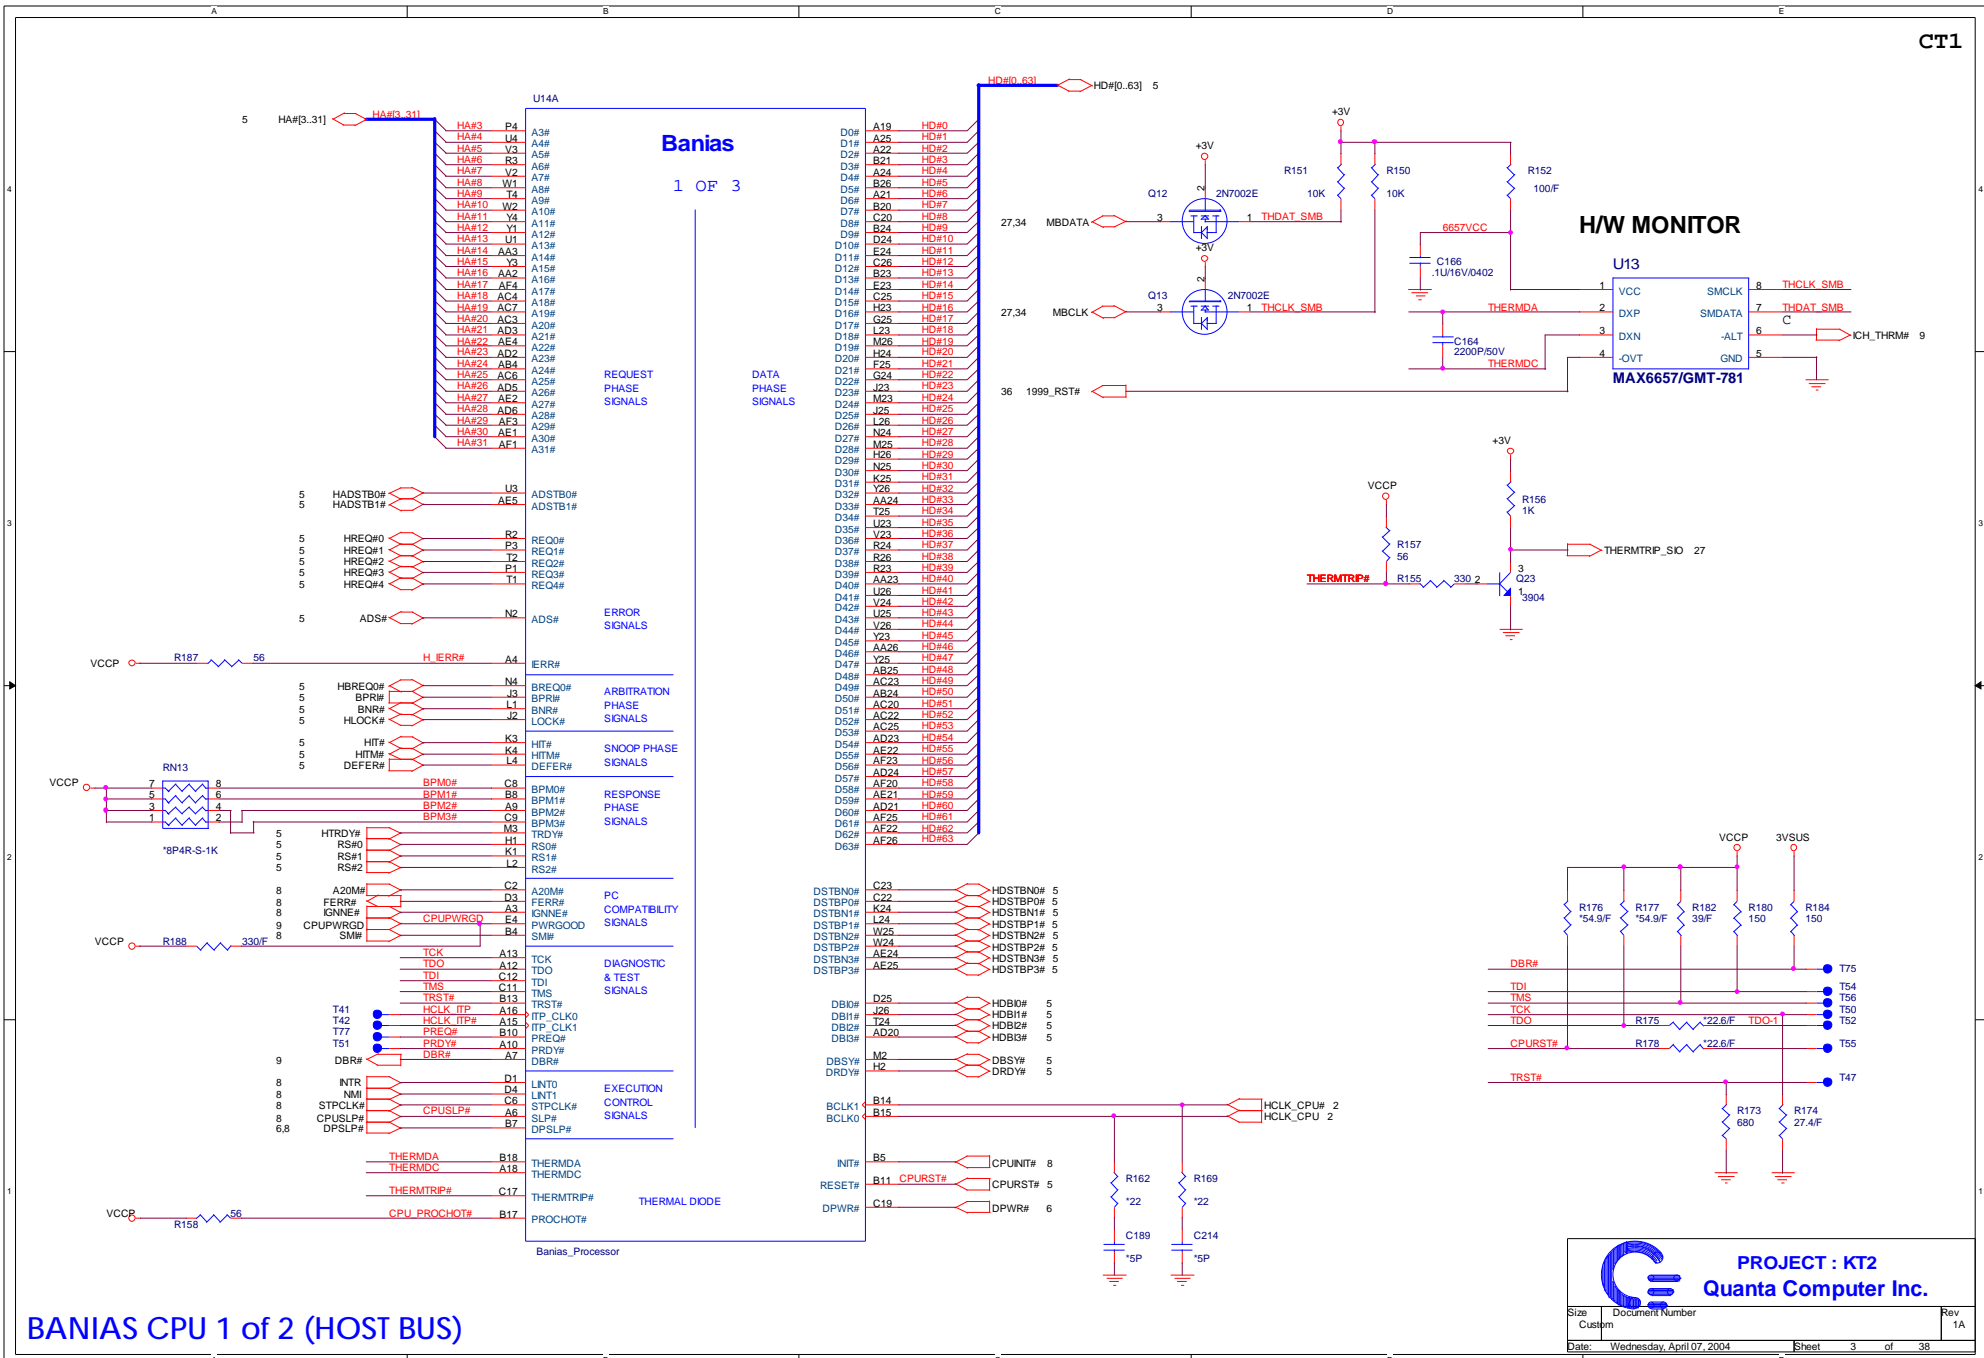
A B C D E

CT1

U14A

Banias

1 OF 3

5 HA#[3..31] HA#[3..31]

HA#3 P4 A3#
HA#4 U4 A4#
HA#5 V3 A5#
HA#6 R3 A6#
HA#7 V2 A7#
HA#8 W1 A8#
HA#9 T4 A9#
HA#10 W2 A10#
HA#11 Y4 A11#
HA#12 Y1 A12#
HA#13 U1 A13#
HA#14 AA3 A14#
HA#15 Y3 A15#
HA#16 AA2 A16#
HA#17 AF4 A17#
HA#18 AC4 A18#
HA#19 AC7 A19#
HA#20 AC3 A20#
HA#21 AD3 A21#
HA#22 AE4 A22#
HA#23 AD2 A23#
HA#24 AB4 A24#
HA#25 AC6 A25#
HA#26 AD5 A26#
HA#27 AE2 A27#
HA#28 AD6 A28#
HA#29 AF3 A29#
HA#30 AE1 A30#
HA#31 AF1 A31#

REQUEST PHASE SIGNALS

DATA PHASE SIGNALS

5 HADSTB0# U3 ADSTB0#
5 HADSTB1# AE5 ADSTB1#

5 HREQ#0 R2 REQ0#
5 HREQ#1 P3 REQ1#
5 HREQ#2 T2 REQ2#
5 HREQ#3 P1 REQ3#
5 HREQ#4 T1 REQ4#

5 ADS# N2 ADS#

ERROR SIGNALS

VCCP R187 56 H_IERR# A4 IERR#

5 HBREQ0# N4 BREQ0#
5 BPRI# J3 BPRI#
5 BNR# L1 BNR#
5 HLOCK# J2 LOCK#

ARBITRATION PHASE SIGNALS

5 HIT# K3 HIT#
5 HITM# K4 HITM#
5 DEFER# L4 DEFER#

SNOOP PHASE SIGNALS

RN13
VCCP 7 8 5 6 3 4 1 2
*8P4R-S-1K

BPM0# C8 BPM0#
BPM1# B8 BPM1#
BPM2# A9 BPM2#
BPM3# C9 BPM3#

RESPONSE PHASE SIGNALS

5 HTRDY# M3 TRDY#
5 RS#0 H1 RS0#
5 RS#1 K1 RS1#
5 RS#2 L2 RS2#

8 A20M# C2 A20M#
8 FERR# D3 FERR#
8 IGNNE# A3 IGNNE#
9 CPUPWRGD CPUPWRGD E4 PWRGOOD
8 SMI# B4 SMI#
VCCP R188 330/F

PC COMPATIBILITY SIGNALS

TCK A13 TCK
TDO A12 TDO
TDI C12 TDI
TMS C11 TMS
TRST# B13 TRST#
T41 HCLK_ITP A16 ITP_CLK0
T42 HCLK_ITP# A15 ITP_CLK1
T77 PREQ# B10 PREQ#
T51 PRDY# A10 PRDY#
9 DBR# DBR# A7 DBR#

DIAGNOSTIC & TEST SIGNALS

8 INTR D1 LINT0
8 NMI D4 LINT1
8 STPCLK# C6 STPCLK#
8 CPUSLP# CPUSLP# A6 SLP#
6,8 DPSLP# B7 DPSLP#

EXECUTION CONTROL SIGNALS

THERMDA B18 THERMDA
THERMDC A18 THERMDC

THERMTRIP# C17 THERMTRIP#

THERMAL DIODE

VCCP R158 56 CPU_PROCHOT# B17 PROCHOT#

Banias_Processor

D0# A19 HD#0
D1# A25 HD#1
D2# A22 HD#2
D3# B21 HD#3
D4# A24 HD#4
D5# B26 HD#5
D6# A21 HD#6
D7# B20 HD#7
D8# C20 HD#8
D9# B24 HD#9
D10# D24 HD#10
D11# E24 HD#11
D12# C26 HD#12
D13# B23 HD#13
D14# E23 HD#14
D15# C25 HD#15
D16# H23 HD#16
D17# G25 HD#17
D18# L23 HD#18
D19# M26 HD#19
D20# H24 HD#20
D21# F25 HD#21
D22# G24 HD#22
D23# J23 HD#23
D24# M23 HD#24
D25# J25 HD#25
D26# L26 HD#26
D27# N24 HD#27
D28# M25 HD#28
D29# H26 HD#29
D30# N25 HD#30
D31# K25 HD#31
D32# Y26 HD#32
D33# AA24 HD#33
D34# T25 HD#34
D35# U23 HD#35
D36# V23 HD#36
D37# R24 HD#37
D38# R26 HD#38
D39# R23 HD#39
D40# AA23 HD#40
D41# U26 HD#41
D42# V24 HD#42
D43# U25 HD#43
D44# V26 HD#44
D45# Y23 HD#45
D46# AA26 HD#46
D47# Y25 HD#47
D48# AB25 HD#48
D49# AC23 HD#49
D50# AB24 HD#50
D51# AC20 HD#51
D52# AC22 HD#52
D53# AC25 HD#53
D54# AD23 HD#54
D55# AE22 HD#55
D56# AF23 HD#56
D57# AD24 HD#57
D58# AF20 HD#58
D59# AE21 HD#59
D60# AD21 HD#60
D61# AF25 HD#61
D62# AF22 HD#62
D63# AF26 HD#63

HD#[0..63] HD#[0..63] 5

DSTBN0# C23 HDSTBN0# 5
DSTBP0# C22 HDSTBP0# 5
DSTBN1# K24 HDSTBN1# 5
DSTBP1# L24 HDSTBP1# 5
DSTBN2# W25 HDSTBN2# 5
DSTBP2# W24 HDSTBP2# 5
DSTBN3# AE24 HDSTBN3# 5
DSTBP3# AE25 HDSTBP3# 5

DBI0# D25 HDBI0# 5
DBI1# J26 HDBI1# 5
DBI2# T24 HDBI2# 5
DBI3# AD20 HDBI3# 5

DBSY# M2 DBSY# 5
DRDY# H2 DRDY# 5

BCLK1 B14 HCLK_CPU# 2
BCLK0 B15 HCLK_CPU 2

INIT# B5 CPUINIT# 8
RESET# B11 CPURST# CPURST# 5
DPWR# C19 DPWR# 6

R162 *22 C189 *5P
R169 *22 C214 *5P

+3V +3V
R151 10K R150 10K R152 100/F
Q12 2N7002E
27,34 MBDATA 3 1 THDAT_SMB
+3V
Q13 2N7002E
27,34 MBCLK 3 1 THCLK_SMB
6657VCC
C166 .1U/16V/0402

H/W MONITOR

U13
1 VCC SMCLK 8 THCLK_SMB
THERMDA 2 DXP SMDATA 7 THDAT_SMB
C164 2200P/50V
3 DXN -ALT 6 ICH_THRM# 9
THERMDC 4 -OVT GND 5
MAX6657/GMT-781

36 1999_RST#

+3V
R156 1K
VCCP
R157 56
THERMTRIP_SIO 27
THERMTRIP# R155 330 2 3 Q23 1 3904

VCCP 3VSUS
R176 *54.9/F
R177 *54.9/F
R182 39/F
R180 150
R184 150
DBR# T75
TDI T54
TMS T56
TCK T50
TDO R175 *22.6/F TDO-1 T52
CPURST# R178 *22.6/F T55
TRST# T47
R173 680
R174 27.4/F

PROJECT : KT2
Quanta Computer Inc.

Size Custom Document Number Rev 1A
Date: Wednesday, April 07, 2004 Sheet 3 of 38

BANIAS CPU 1 of 2 (HOST BUS)